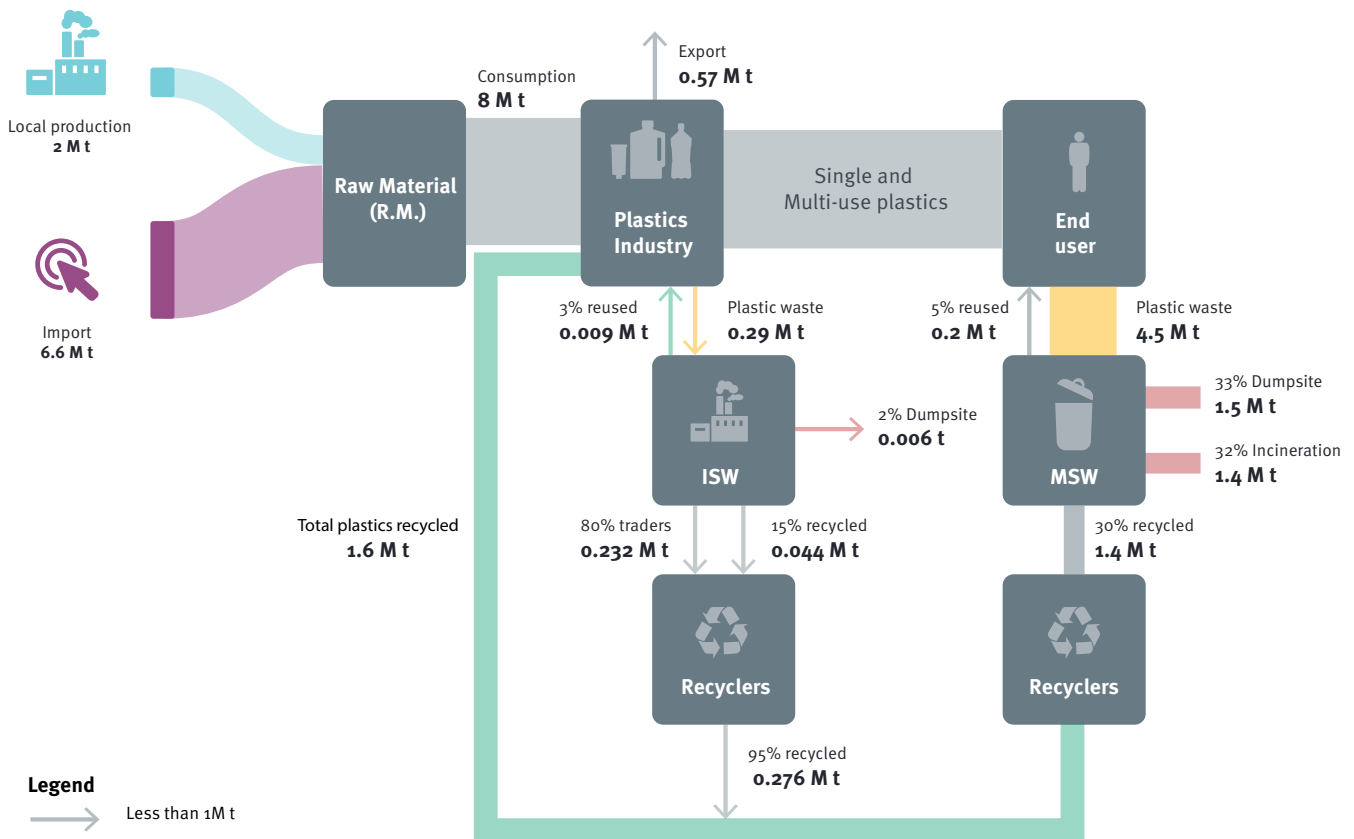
Local production
2 M t

Import
6.6 M t

Raw Material
(R.M.)

Consumption
8 M t

Export
0.57 M t

Plastics
Industry

Single and
Multi-use plastics

End
user

3% reused
0.009 M t

Plastic waste
0.29 M t

5% reused
0.2 M t

Plastic waste
4.5 M t

ISW

2% Dumpsite
0.006 t

MSW

33% Dumpsite
1.5 M t

32% Incineration
1.4 M t

Total plastics recycled
1.6 M t

80% traders
0.232 M t

15% recycled
0.044 M t

30% recycled
1.4 M t

Recyclers

Recyclers

95% recycled
0.276 M t

Legend

Less than 1M t